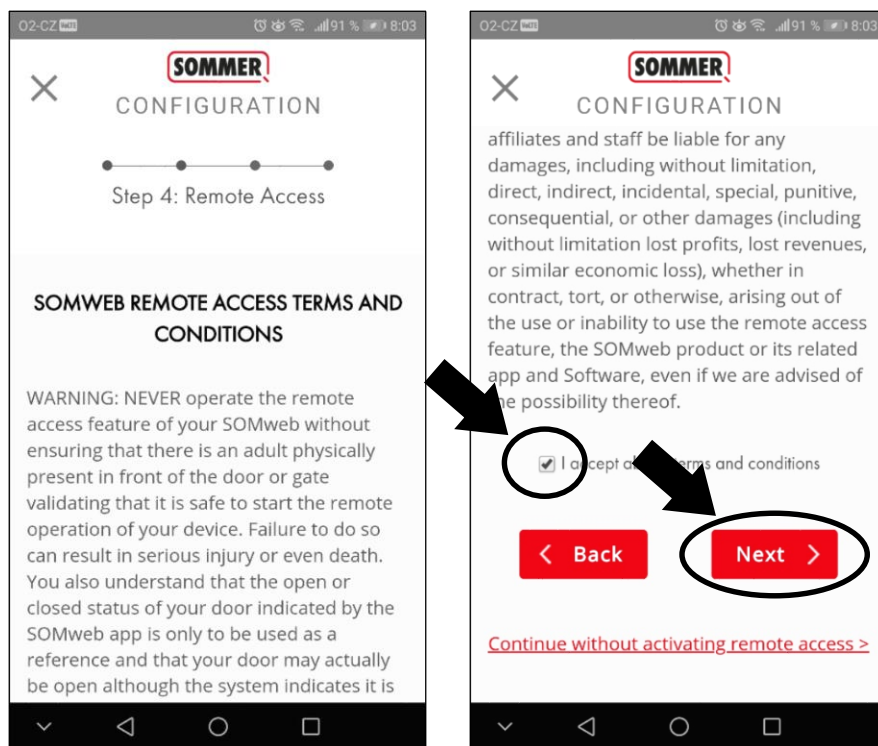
O2-CZ

91 % 8:03

SOMMER

CONFIGURATION

Step 4: Remote Access

SOMWEB REMOTE ACCESS TERMS AND CONDITIONS

WARNING: NEVER operate the remote access feature of your SOMweb without ensuring that there is an adult physically present in front of the door or gate validating that it is safe to start the remote operation of your device. Failure to do so can result in serious injury or even death. You also understand that the open or closed status of your door indicated by the SOMweb app is only to be used as a reference and that your door may actually be open although the system indicates it is

O2-CZ

91 % 8:03

SOMMER

CONFIGURATION

affiliates and staff be liable for any damages, including without limitation, direct, indirect, incidental, special, punitive, consequential, or other damages (including without limitation lost profits, lost revenues, or similar economic loss), whether in contract, tort, or otherwise, arising out of the use or inability to use the remote access feature, the SOMweb product or its related app and Software, even if we are advised of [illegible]e possibility thereof.

I a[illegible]cept a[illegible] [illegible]erms and conditions

< Back

Next >

Continue without activating remote access >